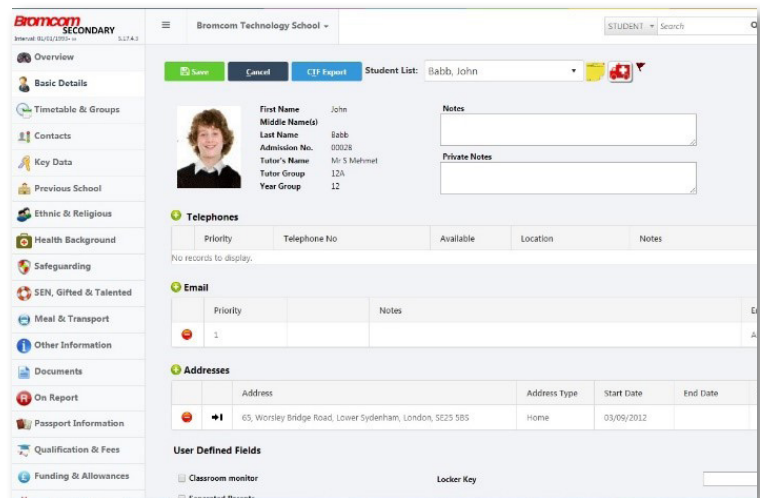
Bromcom SECONDARY
Internal: 01/01/1993+ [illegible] 5.17.4.3

≡ Bromcom Technology School ▾

STUDENT ▾ Search

Overview
Basic Details
Timetable & Groups
Contacts
Key Data
Previous School
Ethnic & Religious
Health Background
Safeguarding
SEN, Gifted & Talented
Meal & Transport
Other Information
Documents
On Report
Passport Information
Qualification & Fees
Funding & Allowances

Save Cancel CTF Export Student List: Babb, John

First Name John
Middle Name(s)
Last Name Babb
Admission No. 00028
Tutor's Name Mr S Mehmet
Tutor Group 12A
Year Group 12

Notes

Private Notes

Telephones

| | Priority | Telephone No | Available | Location | Notes |
|---|---|---|---|---|---|
| No records to display. | | | | | |

Email

| | Priority | | Notes | E |
|---|---|---|---|---|
| | 1 | | | A |

Addresses

| | | Address | Address Type | Start Date | End Date |
|---|---|---|---|---|---|
| | | 65, Worsley Bridge Road, Lower Sydenham, London, SE25 5BS | Home | 03/09/2012 | |

User Defined Fields

Classroom monitor
Locker Key
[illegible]